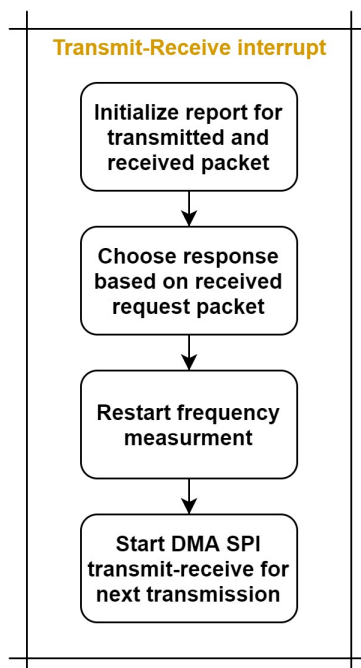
Transmit-Receive interrupt

Initialize report for transmitted and received packet

Choose response based on received request packet

Restart frequency measurment

Start DMA SPI transmit-receive for next transmission